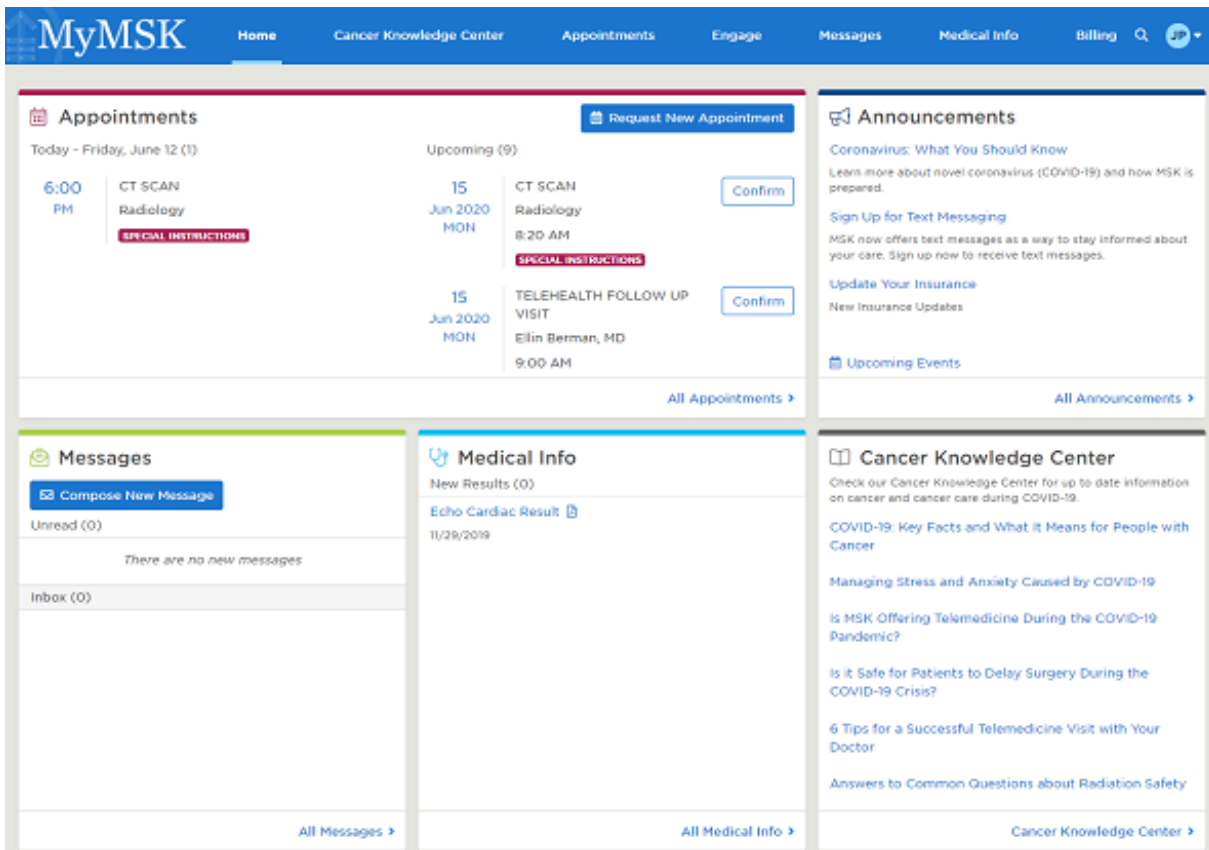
MyMSK Home Cancer Knowledge Center Appointments Engage Messages Medical Info Billing JP

Appointments

Request New Appointment

Today - Friday, June 12 (1)

6:00 PM

CT SCAN
Radiology
SPECIAL INSTRUCTIONS

Upcoming (9)

15 Jun 2020 MON

CT SCAN
Radiology
8:20 AM
SPECIAL INSTRUCTIONS

Confirm

15 Jun 2020 MON

TELEHEALTH FOLLOW UP VISIT
Ellin Berman, MD
9:00 AM

Confirm

All Appointments ›

Announcements

Coronavirus: What You Should Know

Learn more about novel coronavirus (COVID-19) and how MSK is prepared.

Sign Up for Text Messaging

MSK now offers text messages as a way to stay informed about your care. Sign up now to receive text messages.

Update Your Insurance

New Insurance Updates

Upcoming Events

All Announcements ›

Messages

Compose New Message

Unread (0)

There are no new messages

Inbox (0)

All Messages ›

Medical Info

New Results (0)

Echo Cardiac Result

11/29/2019

All Medical Info ›

Cancer Knowledge Center

Check our Cancer Knowledge Center for up to date information on cancer and cancer care during COVID-19.

COVID-19: Key Facts and What It Means for People with Cancer

Managing Stress and Anxiety Caused by COVID-19

Is MSK Offering Telemedicine During the COVID-19 Pandemic?

Is it Safe for Patients to Delay Surgery During the COVID-19 Crisis?

6 Tips for a Successful Telemedicine Visit with Your Doctor

Answers to Common Questions about Radiation Safety

Cancer Knowledge Center ›